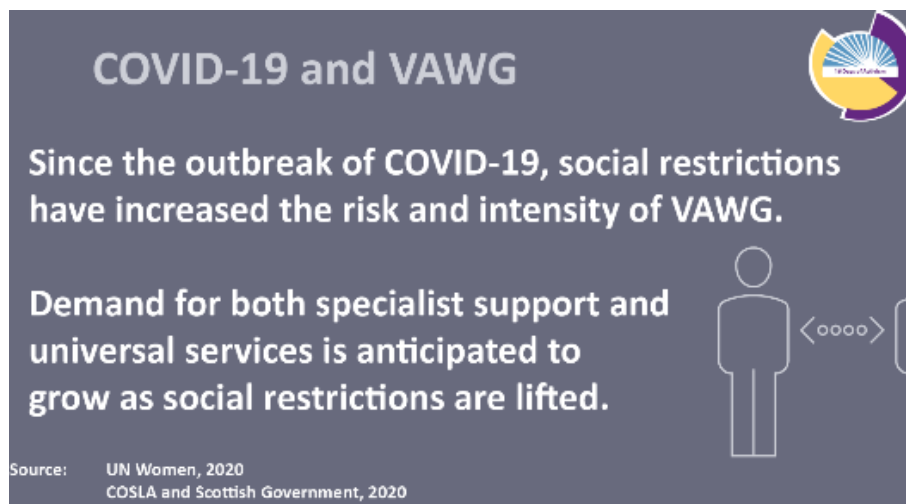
COVID-19 and VAWG

Since the outbreak of COVID-19, social restrictions have increased the risk and intensity of VAWG.

Demand for both specialist support and universal services is anticipated to grow as social restrictions are lifted.

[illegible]

Source: UN Women, 2020
COSLA and Scottish Government, 2020